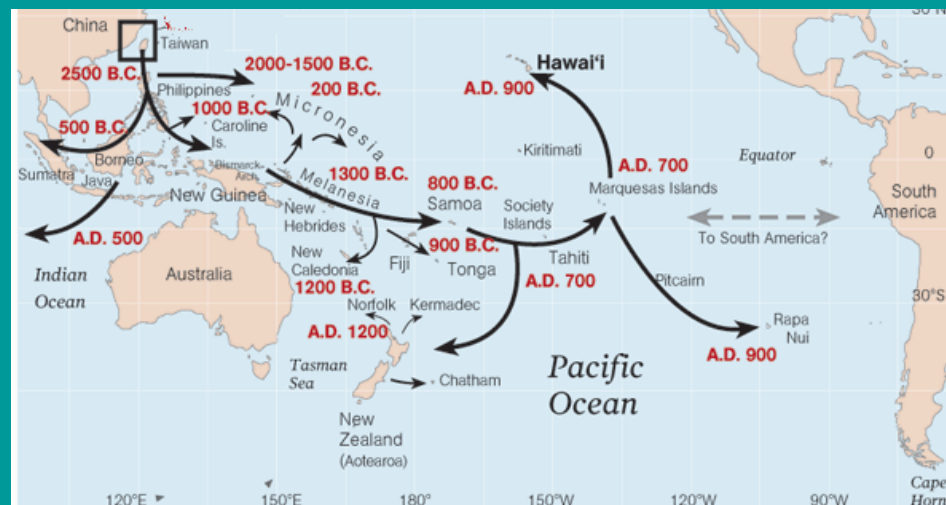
China
Taiwan
2500 B.C.
2000-1500 B.C.
Philippines
200 B.C.
Hawai'i
A.D. 900
1000 B.C.
Micronesia
500 B.C.
Caroline Is.
Kiritimati
Borneo
Sumatra
Java
Bismarck Arch.
1300 B.C.
Melanesia
800 B.C.
A.D. 700
Equator
0
Marquesas Islands
New Guinea
Samoa
Society Islands
South America
New Hebrides
A.D. 500
900 B.C.
To South America?
New Caledonia
Fiji
Tonga
Tahiti
Indian Ocean
Australia
A.D. 700
1200 B.C.
Pitcairn
30°S
Norfolk
Kermadec
A.D. 1200
Rapa Nui
A.D. 900
Tasman Sea
Pacific Ocean
Chatham
New Zealand (Aotearoa)
120°E
150°E
180°
150°W
120°W
90°W
Cape Horn